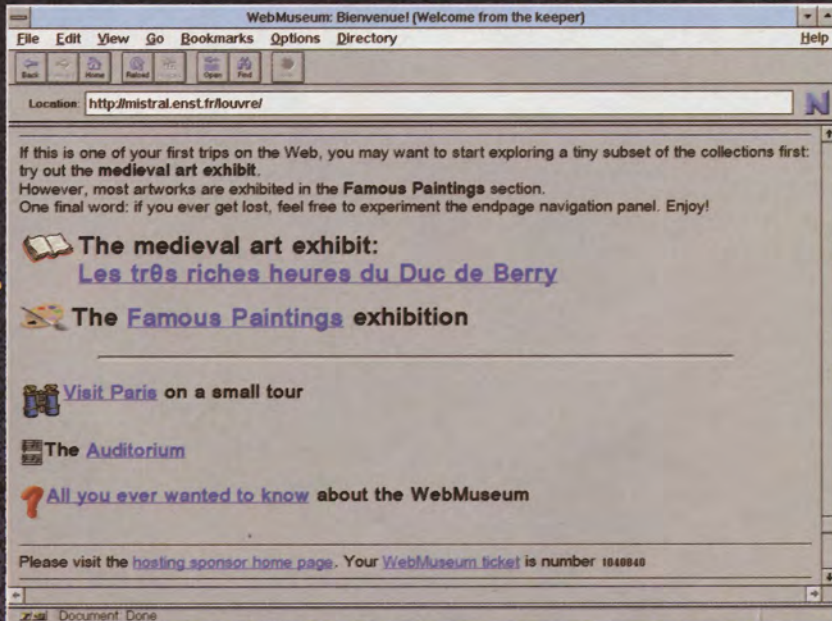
WebMuseum: Bienvenue! (Welcome from the keeper)

File Edit View Go Bookmarks Options Directory Help

Back Forward Home Reload Images Open Find Stop

Location: http://mistral.enst.fr/louvre/

N

If this is one of your first trips on the Web, you may want to start exploring a tiny subset of the collections first: try out the **medieval art exhibit**.
However, most artworks are exhibited in the **Famous Paintings** section.
One final word: if you ever get lost, feel free to experiment the endpage navigation panel. Enjoy!

The medieval art exhibit:
Les trθs riches heures du Duc de Berry

The Famous Paintings exhibition

Visit Paris on a small tour

The Auditorium

All you ever wanted to know about the WebMuseum

Please visit the hosting sponsor home page. Your WebMuseum ticket is number 1040840

Document: Done